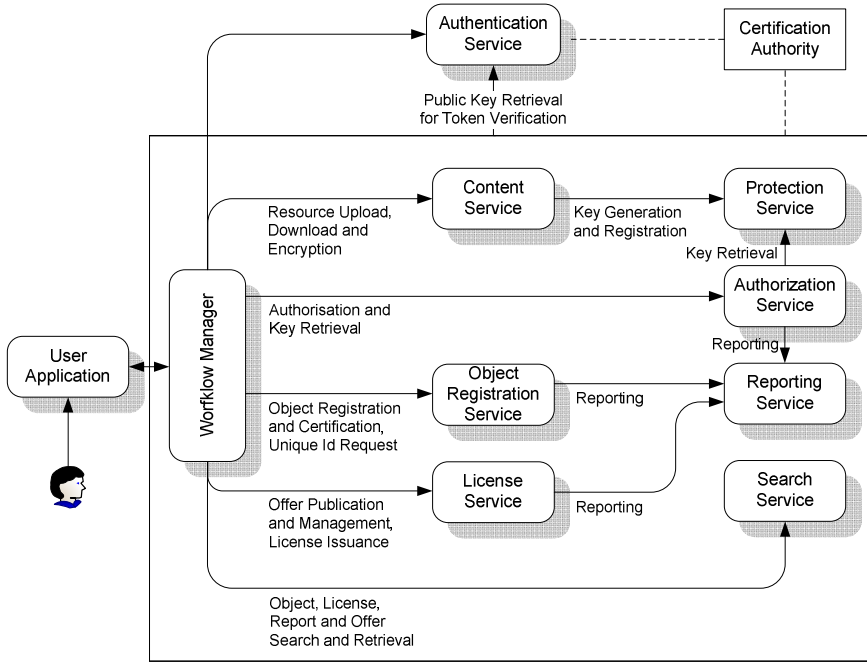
Authentication Service

Certification Authority

Public Key Retrieval for Token Verification

Content Service

Resource Upload, Download and Encryption

Key Generation and Registration

Protection Service

Key Retrieval

Authorization Service

Authorisation and Key Retrieval

Reporting

User Application

Workflow Manager

Object Registration Service

Reporting

Reporting Service

Object Registration and Certification, Unique Id Request

License Service

Reporting

Search Service

Offer Publication and Management, License Issuance

Object, License, Report and Offer Search and Retrieval